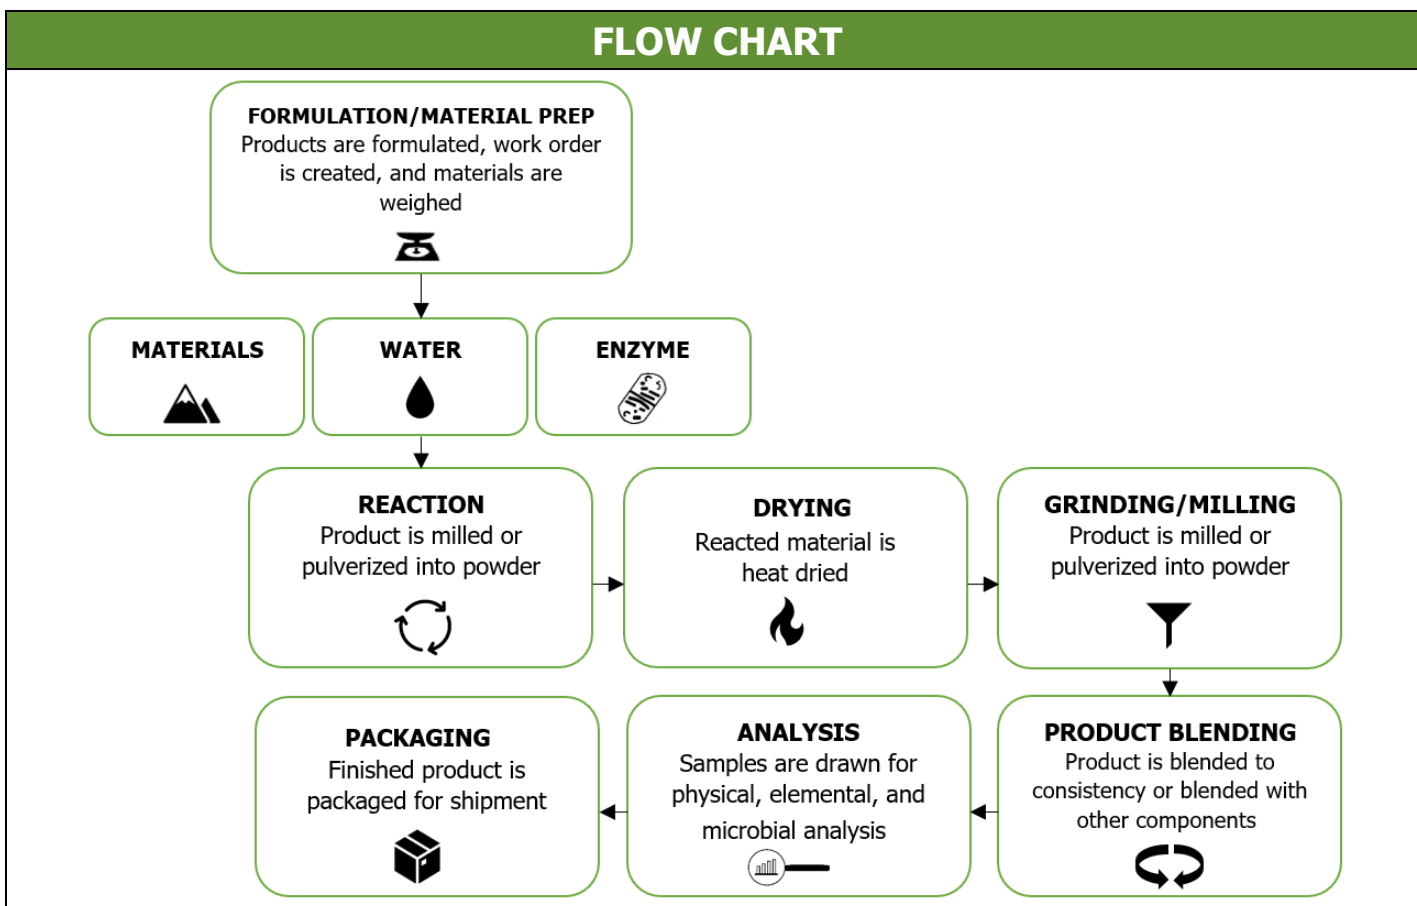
FLOW CHART

FORMULATION/MATERIAL PREP
Products are formulated, work order is created, and materials are weighed

MATERIALS

WATER

ENZYME

REACTION
Product is milled or pulverized into powder

DRYING
Reacted material is heat dried

GRINDING/MILLING
Product is milled or pulverized into powder

PRODUCT BLENDING
Product is blended to consistency or blended with other components

ANALYSIS
Samples are drawn for physical, elemental, and microbial analysis

PACKAGING
Finished product is packaged for shipment